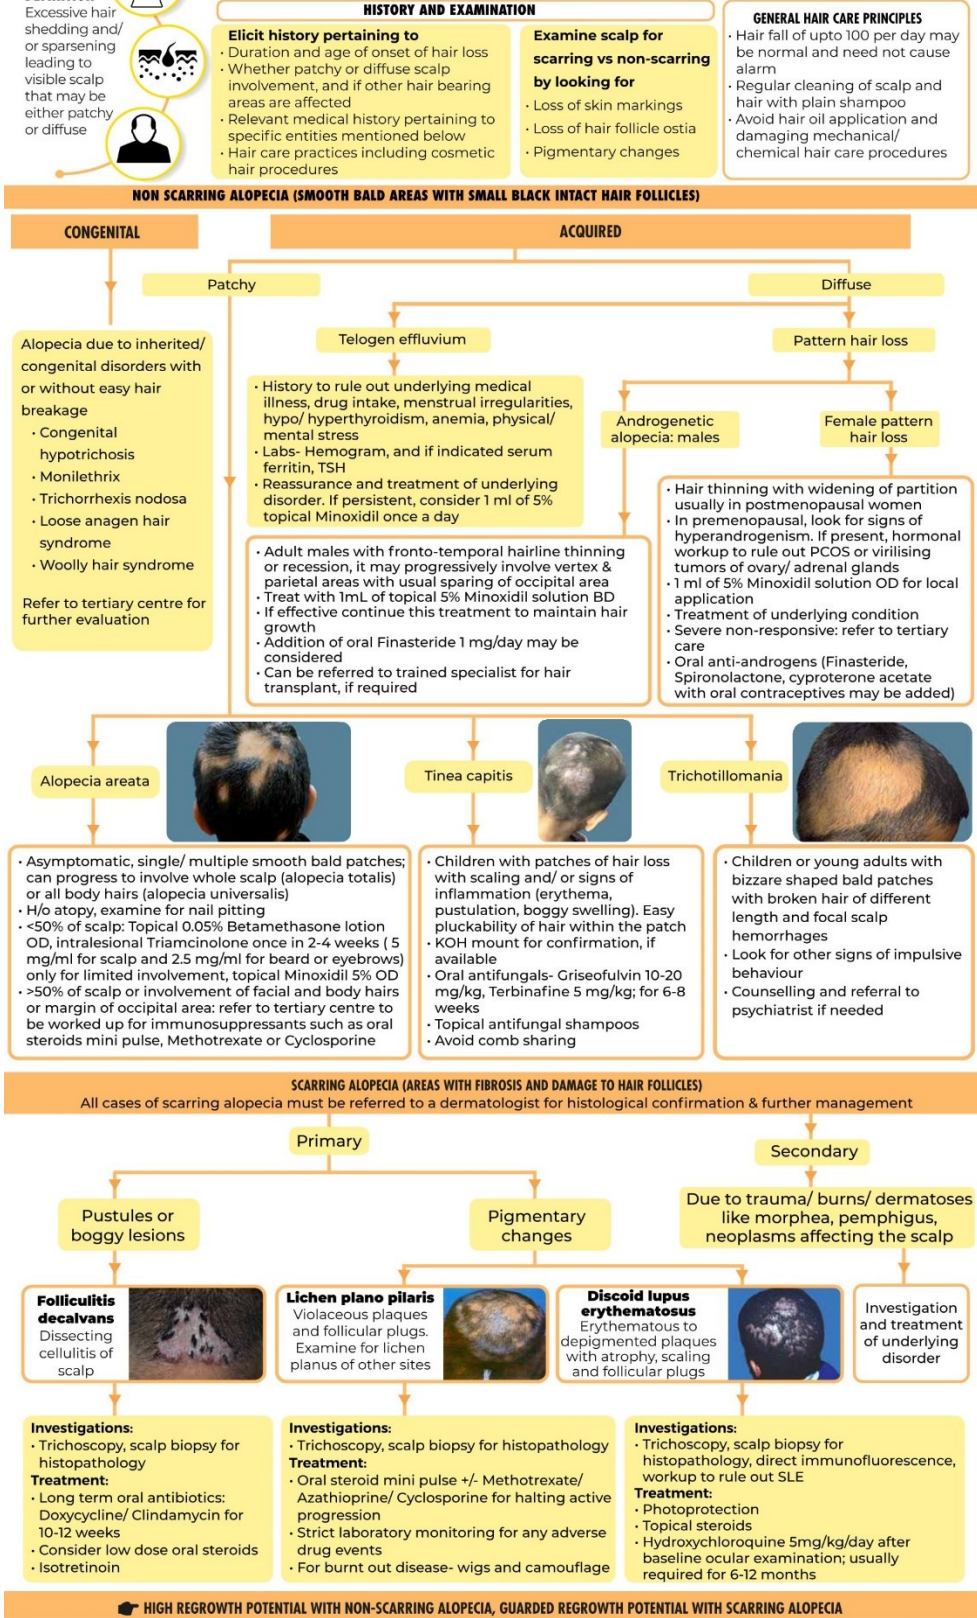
Excessive hair shedding and/ or sparsening leading to visible scalp that may be either patchy or diffuse

HISTORY AND EXAMINATION

Elicit history pertaining to
· Duration and age of onset of hair loss
· Whether patchy or diffuse scalp involvement, and if other hair bearing areas are affected
· Relevant medical history pertaining to specific entities mentioned below
· Hair care practices including cosmetic hair procedures

Examine scalp for scarring vs non-scarring by looking for
· Loss of skin markings
· Loss of hair follicle ostia
· Pigmentary changes

GENERAL HAIR CARE PRINCIPLES
· Hair fall of upto 100 per day may be normal and need not cause alarm
· Regular cleaning of scalp and hair with plain shampoo
· Avoid hair oil application and damaging mechanical/ chemical hair care procedures

NON SCARRING ALOPECIA (SMOOTH BALD AREAS WITH SMALL BLACK INTACT HAIR FOLLICLES)

CONGENITAL

ACQUIRED

Patchy

Diffuse

Alopecia due to inherited/ congenital disorders with or without easy hair breakage
· Congenital hypotrichosis
· Monilethrix
· Trichorrhexis nodosa
· Loose anagen hair syndrome
· Woolly hair syndrome

Refer to tertiary centre for further evaluation

Telogen effluvium

· History to rule out underlying medical illness, drug intake, menstrual irregularities, hypo/ hyperthyroidism, anemia, physical/ mental stress
· Labs- Hemogram, and if indicated serum ferritin, TSH
· Reassurance and treatment of underlying disorder. If persistent, consider 1 ml of 5% topical Minoxidil once a day

Pattern hair loss

Androgenetic alopecia: males

Female pattern hair loss

· Adult males with fronto-temporal hairline thinning or recession, it may progressively involve vertex & parietal areas with usual sparing of occipital area
· Treat with 1mL of topical 5% Minoxidil solution BD
· If effective continue this treatment to maintain hair growth
· Addition of oral Finasteride 1 mg/day may be considered
· Can be referred to trained specialist for hair transplant, if required

· Hair thinning with widening of partition usually in postmenopausal women
· In premenopausal, look for signs of hyperandrogenism. If present, hormonal workup to rule out PCOS or virilising tumors of ovary/ adrenal glands
· 1 ml of 5% Minoxidil solution OD for local application
· Treatment of underlying condition
· Severe non-responsive: refer to tertiary care
· Oral anti-androgens (Finasteride, Spironolactone, cyproterone acetate with oral contraceptives may be added)

Alopecia areata

Tinea capitis

Trichotillomania

· Asymptomatic, single/ multiple smooth bald patches; can progress to involve whole scalp (alopecia totalis) or all body hairs (alopecia universalis)
· H/o atopy, examine for nail pitting
· <50% of scalp: Topical 0.05% Betamethasone lotion OD, intralesional Triamcinolone once in 2-4 weeks ( 5 mg/ml for scalp and 2.5 mg/ml for beard or eyebrows) only for limited involvement, topical Minoxidil 5% OD
· >50% of scalp or involvement of facial and body hairs or margin of occipital area: refer to tertiary centre to be worked up for immunosuppressants such as oral steroids mini pulse, Methotrexate or Cyclosporine

· Children with patches of hair loss with scaling and/ or signs of inflammation (erythema, pustulation, boggy swelling). Easy pluckability of hair within the patch
· KOH mount for confirmation, if available
· Oral antifungals- Griseofulvin 10-20 mg/kg, Terbinafine 5 mg/kg; for 6-8 weeks
· Topical antifungal shampoos
· Avoid comb sharing

· Children or young adults with bizzare shaped bald patches with broken hair of different length and focal scalp hemorrhages
· Look for other signs of impulsive behaviour
· Counselling and referral to psychiatrist if needed

SCARRING ALOPECIA (AREAS WITH FIBROSIS AND DAMAGE TO HAIR FOLLICLES)
All cases of scarring alopecia must be referred to a dermatologist for histological confirmation & further management

Primary

Secondary

Pustules or boggy lesions

Pigmentary changes

Due to trauma/ burns/ dermatoses like morphea, pemphigus, neoplasms affecting the scalp

Folliculitis decalvans
Dissecting cellulitis of scalp

Lichen plano pilaris
Violaceous plaques and follicular plugs. Examine for lichen planus of other sites

Discoid lupus erythematosus
Erythematous to depigmented plaques with atrophy, scaling and follicular plugs

Investigation and treatment of underlying disorder

Investigations:
· Trichoscopy, scalp biopsy for histopathology
Treatment:
· Long term oral antibiotics: Doxycycline/ Clindamycin for 10-12 weeks
· Consider low dose oral steroids
· Isotretinoin

Investigations:
· Trichoscopy, scalp biopsy for histopathology
Treatment:
· Oral steroid mini pulse +/- Methotrexate/ Azathioprine/ Cyclosporine for halting active progression
· Strict laboratory monitoring for any adverse drug events
· For burnt out disease- wigs and camouflage

Investigations:
· Trichoscopy, scalp biopsy for histopathology, direct immunofluorescence, workup to rule out SLE
Treatment:
· Photoprotection
· Topical steroids
· Hydroxychloroquine 5mg/kg/day after baseline ocular examination; usually required for 6-12 months

HIGH REGROWTH POTENTIAL WITH NON-SCARRING ALOPECIA, GUARDED REGROWTH POTENTIAL WITH SCARRING ALOPECIA